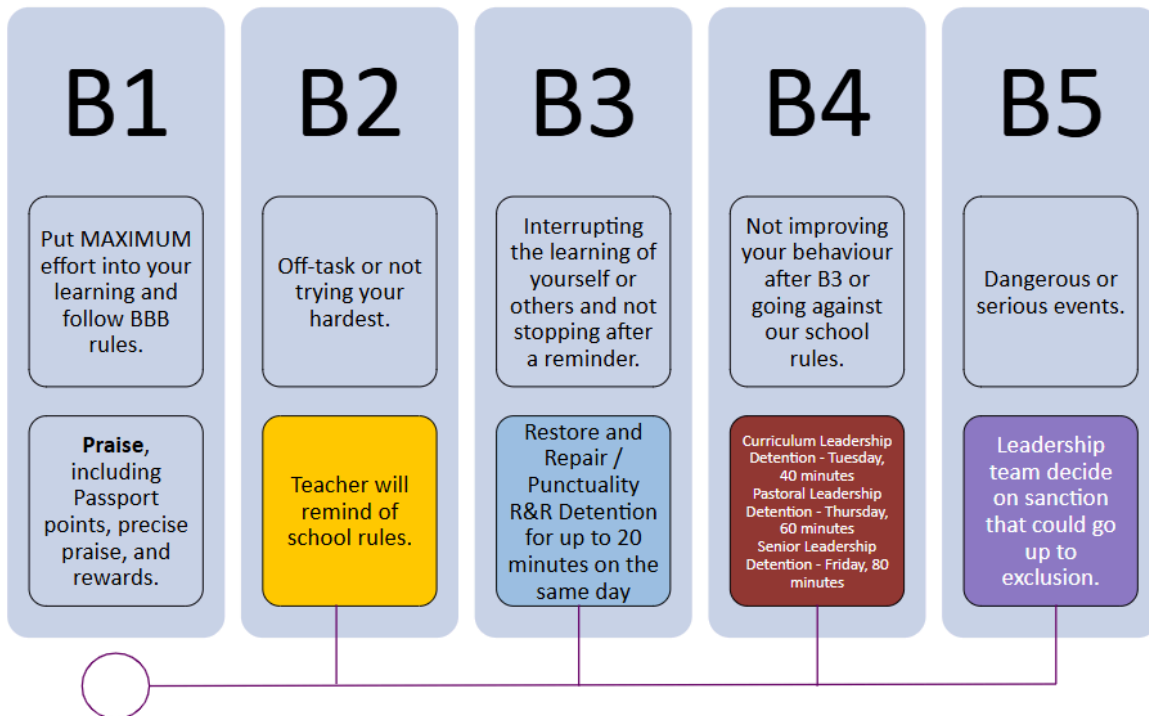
B1

Put MAXIMUM effort into your learning and follow BBB rules.

**Praise**, including Passport points, precise praise, and rewards.

B2

Off-task or not trying your hardest.

Teacher will remind of school rules.

B3

Interrupting the learning of yourself or others and not stopping after a reminder.

Restore and Repair / Punctuality R&R Detention for up to 20 minutes on the same day

B4

Not improving your behaviour after B3 or going against our school rules.

Curriculum Leadership Detention - Tuesday, 40 minutes
Pastoral Leadership Detention - Thursday, 60 minutes
Senior Leadership Detention - Friday, 80 minutes

B5

Dangerous or serious events.

Leadership team decide on sanction that could go up to exclusion.